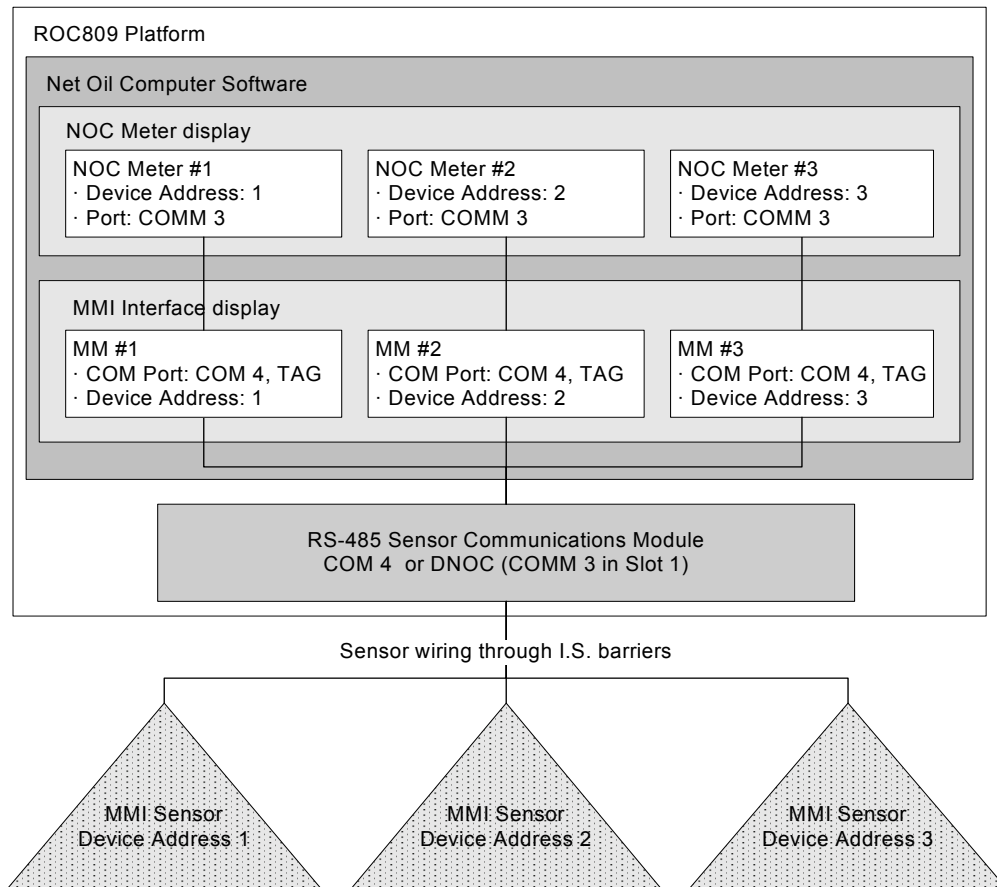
ROC809 Platform

Net Oil Computer Software

NOC Meter display

NOC Meter #1
· Device Address: 1
· Port: COMM 3

NOC Meter #2
· Device Address: 2
· Port: COMM 3

NOC Meter #3
· Device Address: 3
· Port: COMM 3

MMI Interface display

MM #1
· COM Port: COM 4, TAG
· Device Address: 1

MM #2
· COM Port: COM 4, TAG
· Device Address: 2

MM #3
· COM Port: COM 4, TAG
· Device Address: 3

RS-485 Sensor Communications Module
COM 4 or DNOC (COMM 3 in Slot 1)

Sensor wiring through I.S. barriers

MMI Sensor
Device Address 1

MMI Sensor
Device Address 2

MMI Sensor
Device Address 3